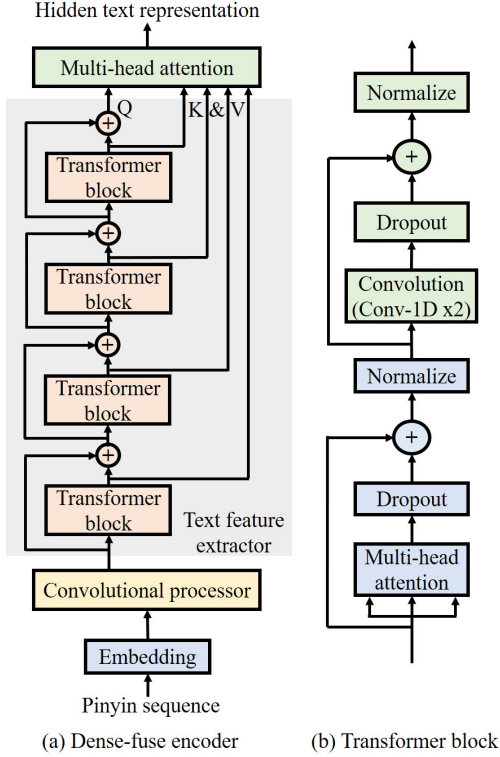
Hidden text representation

Multi-head attention

Q

K & V

Transformer block

Transformer block

Transformer block

Transformer block

Text feature extractor

Convolutional processor

Embedding

Pinyin sequence

(a) Dense-fuse encoder

Normalize

Dropout

Convolution (Conv-1D x2)

Normalize

Dropout

Multi-head attention

(b) Transformer block